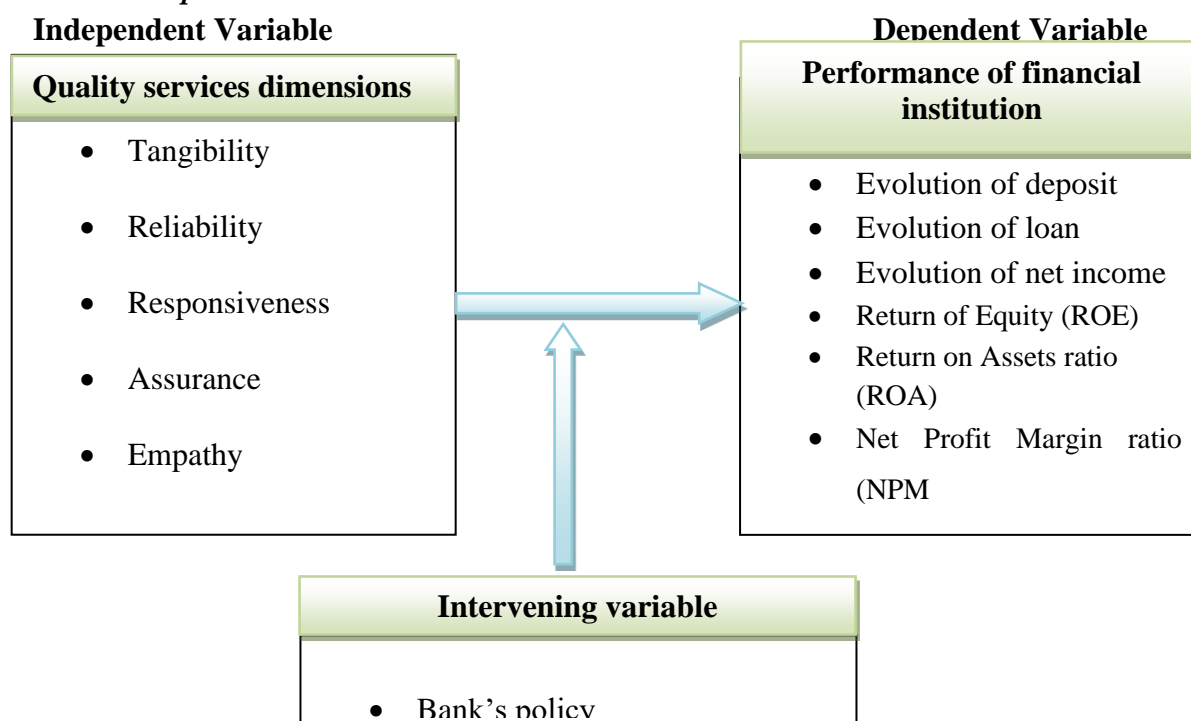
Independent Variable

Quality services dimensions

- Tangibility
- Reliability
- Responsiveness
- Assurance
- Empathy

Dependent Variable

Performance of financial institution

- Evolution of deposit
- Evolution of loan
- Evolution of net income
- Return of Equity (ROE)
- Return on Assets ratio (ROA)
- Net Profit Margin ratio (NPM

Intervening variable

- Bank's policy